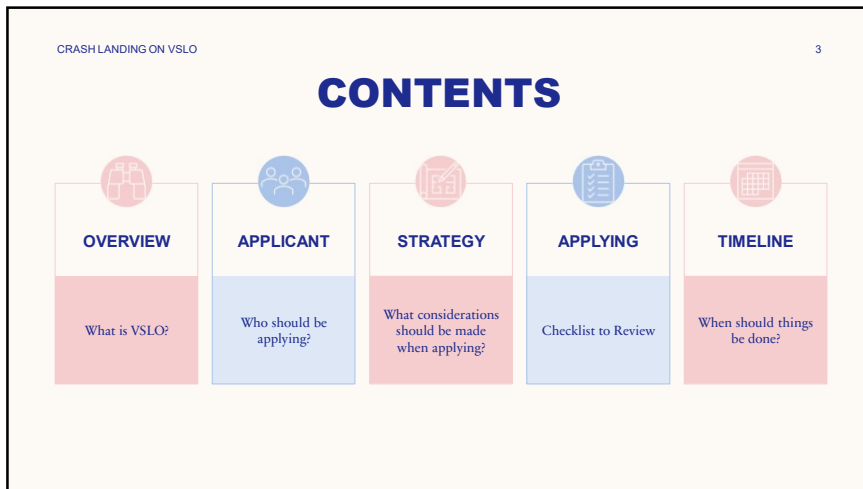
CRASH LANDING ON VSLO

3

CONTENTS

OVERVIEW

What is VSLO?

APPLICANT

Who should be applying?

STRATEGY

What considerations should be made when applying?

APPLYING

Checklist to Review

TIMELINE

When should things be done?